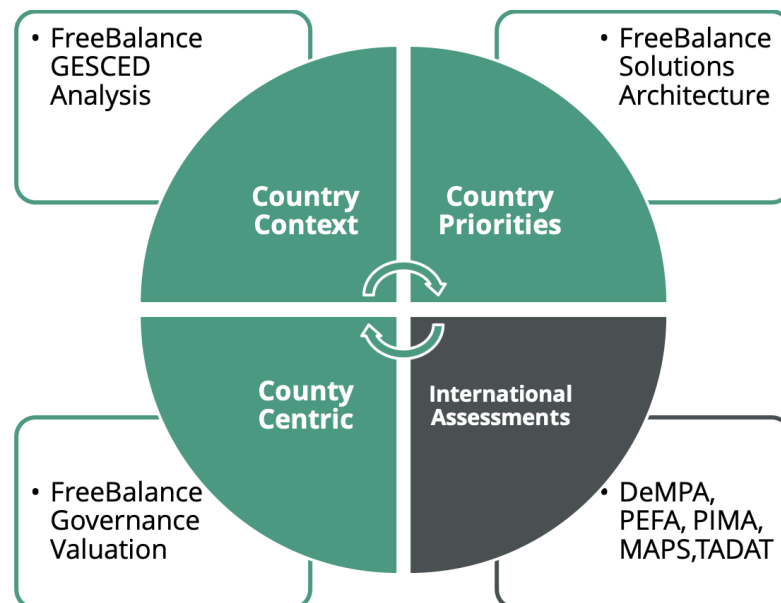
• FreeBalance GESCED Analysis

• FreeBalance Solutions Architecture

Country Context

Country Priorities

County Centric

International Assessments

• FreeBalance Governance Valuation

• DeMPA, PEFA, PIMA, MAPS,TADAT